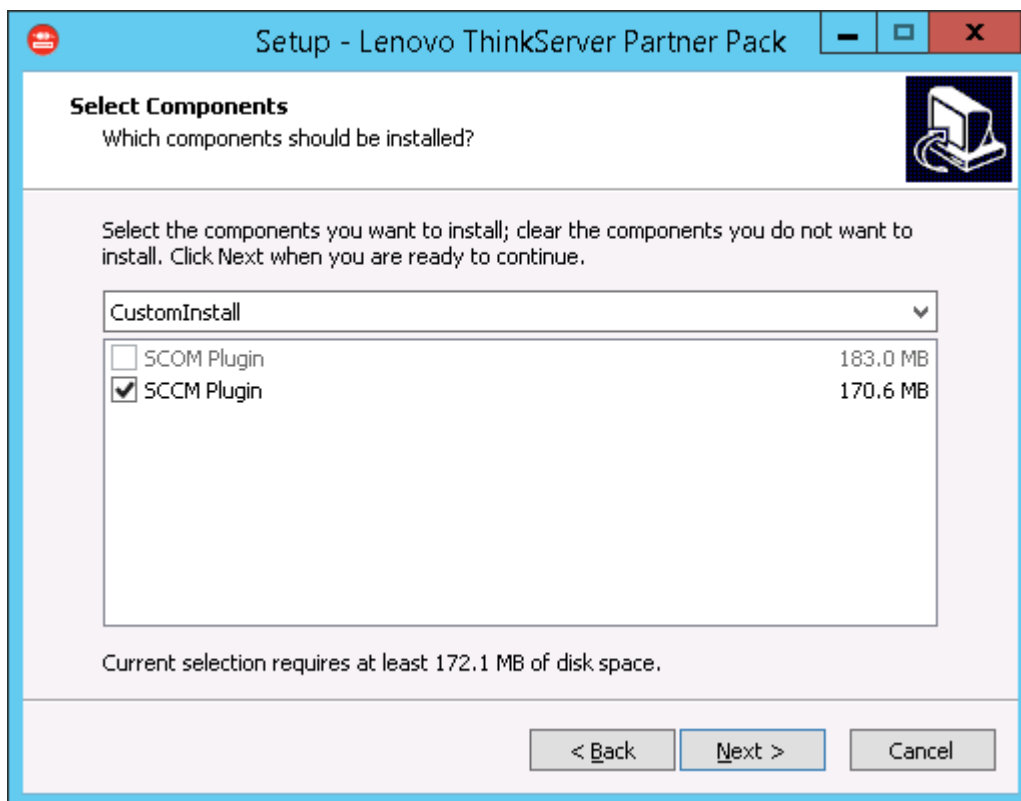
Setup - Lenovo ThinkServer Partner Pack

Select Components
Which components should be installed?

Select the components you want to install; clear the components you do not want to install. Click Next when you are ready to continue.

CustomInstall

| | | |
|---|---|---|
| ☐ | SCOM Plugin | 183.0 MB |
| ☑ | SCCM Plugin | 170.6 MB |

Current selection requires at least 172.1 MB of disk space.

< Back
Next >
Cancel